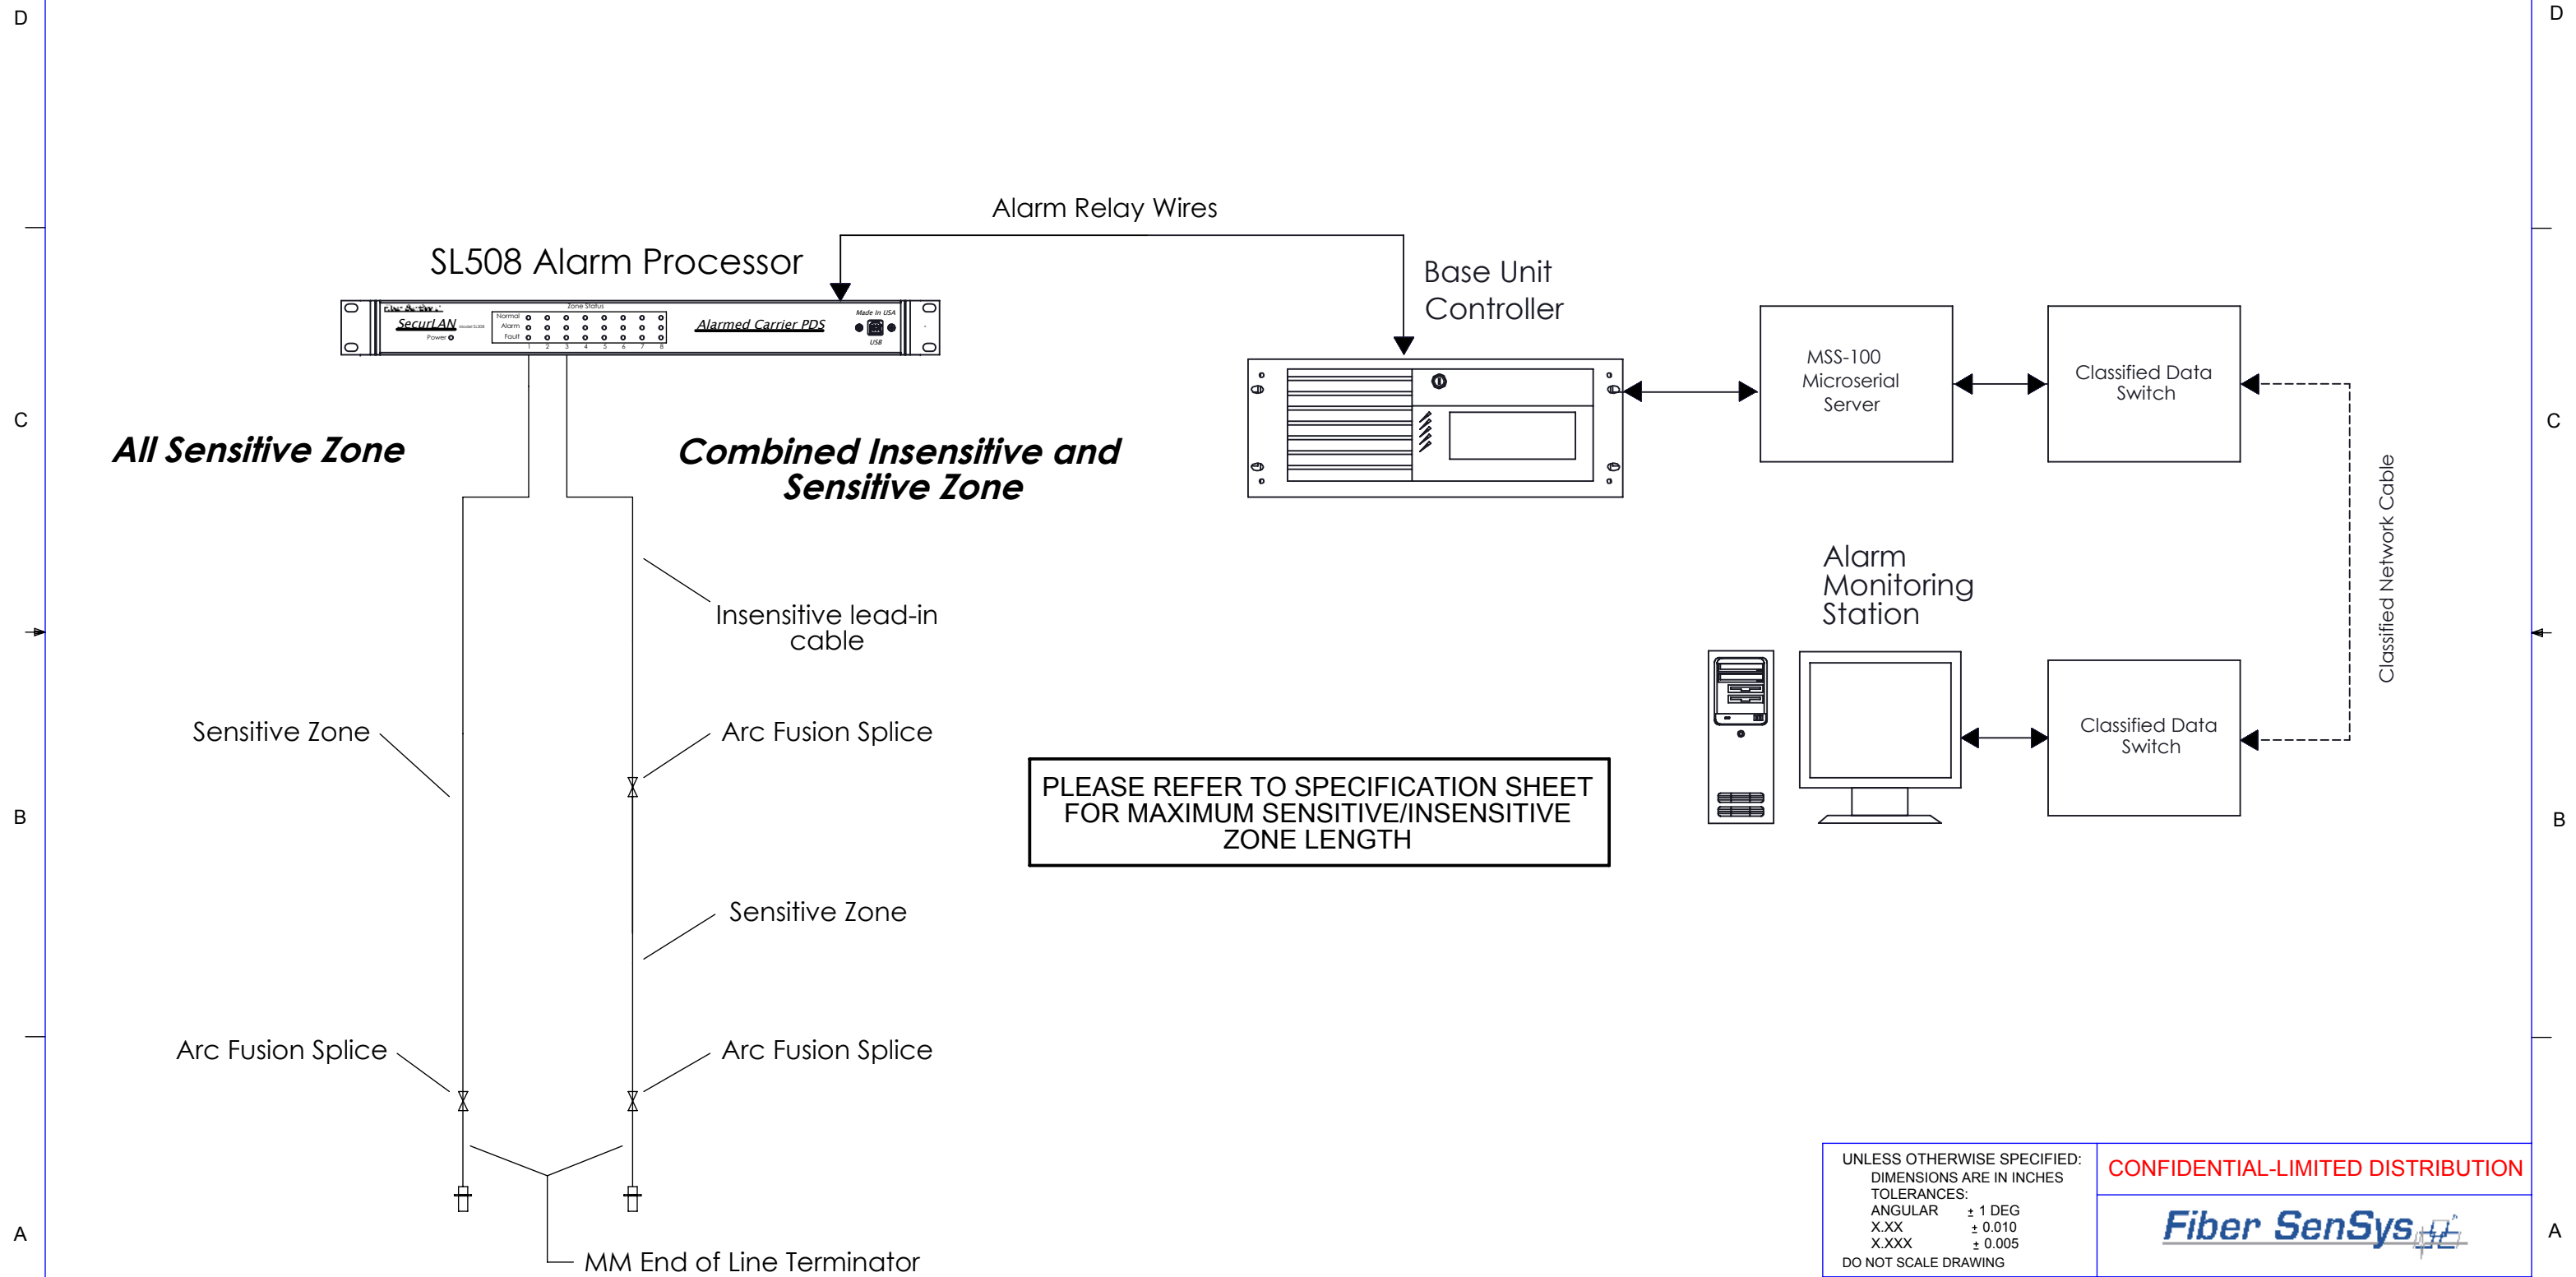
D

D

Alarm Relay Wires

SL508 Alarm Processor

SecurLAN

Zone Status

Normal
Alarm
Fault

Power

Alarmed Carrier PDS

Made In USA

USB

Base Unit Controller

MSS-100 Microserial Server

Classified Data Switch

C

C

All Sensitive Zone

Combined Insensitive and Sensitive Zone

Classified Network Cable

Alarm Monitoring Station

Insensitive lead-in cable

Sensitive Zone

Arc Fusion Splice

Classified Data Switch

PLEASE REFER TO SPECIFICATION SHEET FOR MAXIMUM SENSITIVE/INSENSITIVE ZONE LENGTH

B

B

Sensitive Zone

Arc Fusion Splice

Arc Fusion Splice

A

A

MM End of Line Terminator

UNLESS OTHERWISE SPECIFIED:
DIMENSIONS ARE IN INCHES
TOLERANCES:
ANGULAR $\pm$ 1 DEG
X.XX $\pm$ 0.010
X.XXX $\pm$ 0.005
DO NOT SCALE DRAWING

CONFIDENTIAL-LIMITED DISTRIBUTION

Fiber SenSys